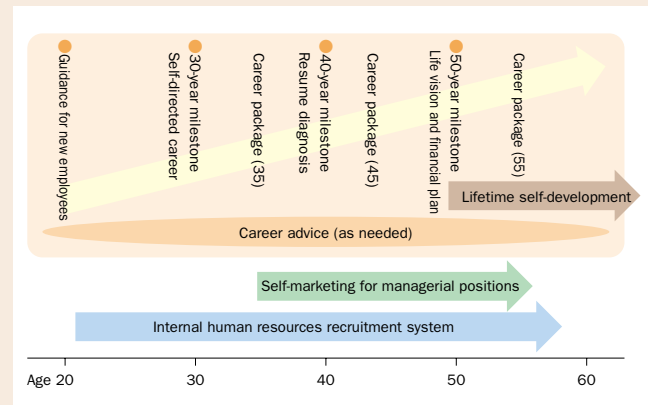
Guidance for new employees

30-year milestone
Self-directed career

Career package (35)

40-year milestone
Resume diagnosis

Career package (45)

50-year milestone
Life vision and financial plan

Career package (55)

Lifetime self-development

Career advice (as needed)

Self-marketing for managerial positions

Internal human resources recruitment system

Age 20
30
40
50
60